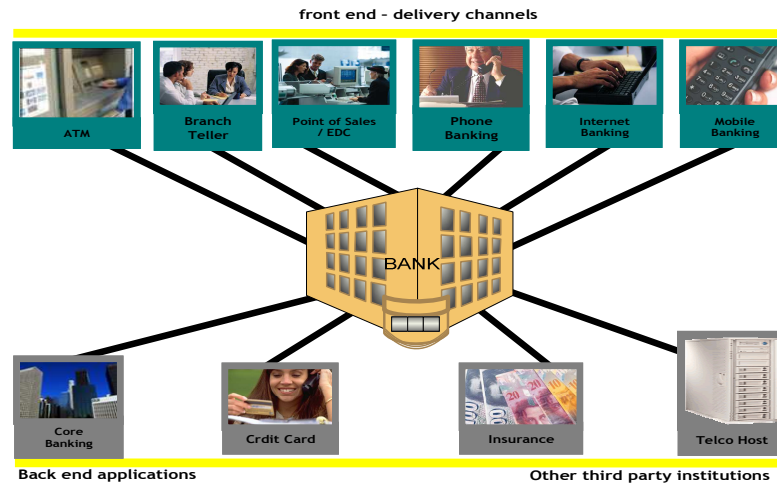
front end - delivery channels

ATM

Branch Teller

Point of Sales / EDC

Phone Banking

Internet Banking

Mobile Banking

BANK

Core Banking

Crdit Card

Insurance

Telco Host

Back end applications

Other third party institutions